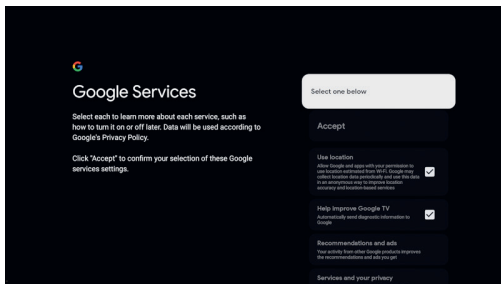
G

Google Services

Select each to learn more about each service, such as how to turn it on or off later. Data will be used according to Google's Privacy Policy.

Click "Accept" to confirm your selection of these Google services settings.

Select one below

Accept

Use location
Allow Google and apps with your permission to use location estimated from WiFi. Google may collect location data periodically and use this data in an anonymous way to improve location accuracy and location-based services

Help improve Google TV
Automatically send diagnostic information to Google

Recommendations and ads
Your activity from other Google products improves the recommendations and ads you get

Services and your privacy